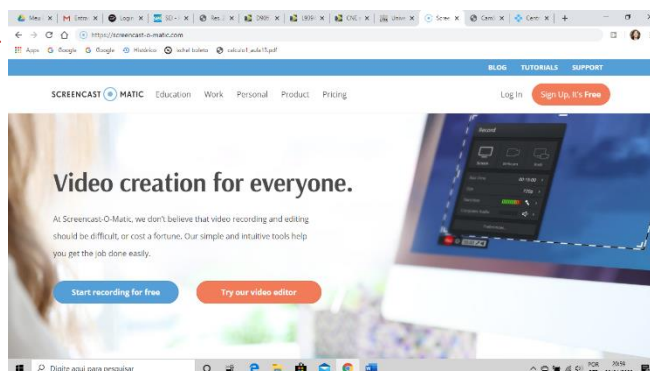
Meu | M Entra | Login | SD | Rec | D90 | U89 | CNE | Unive | Scree | Cami | Cami | +

https://screencast-o-matic.com

Apps G Google G Google Histórico ischat bolsita calculo1_aula15.pdf

BLOG TUTORIALS SUPPORT

SCREENCAST MATIC Education Work Personal Product Pricing Log In Sign Up, It's Free

Record

Size

Max Time 00:15:00

Narration

Computer Audio

Video creation for everyone.

At Screencast-O-Matic, we don't believe that video recording and editing should be difficult, or cost a fortune. Our simple and intuitive tools help you get the job done easily.

Start recording for free Try our video editor

Digite aqui para pesquisar

POR 20:59